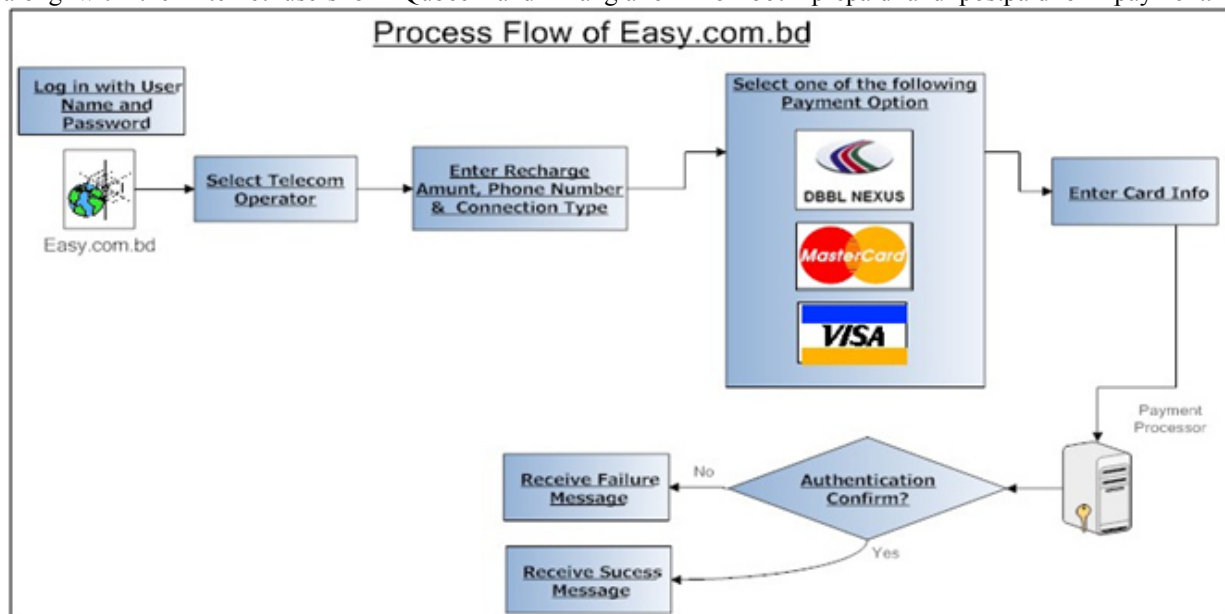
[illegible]

Process Flow of Easy.com.bd

Log in with User Name and Password

Easy.com.bd

Select Telecom Operator

Enter Recharge Amunt, Phone Number & Connection Type

Select one of the following Payment Option

DBBL NEXUS

MasterCard

VISA

Enter Card Info

Payment Processor

Authentication Confirm?

No

Receive Failure Message

Yes

Receive Sucess Message